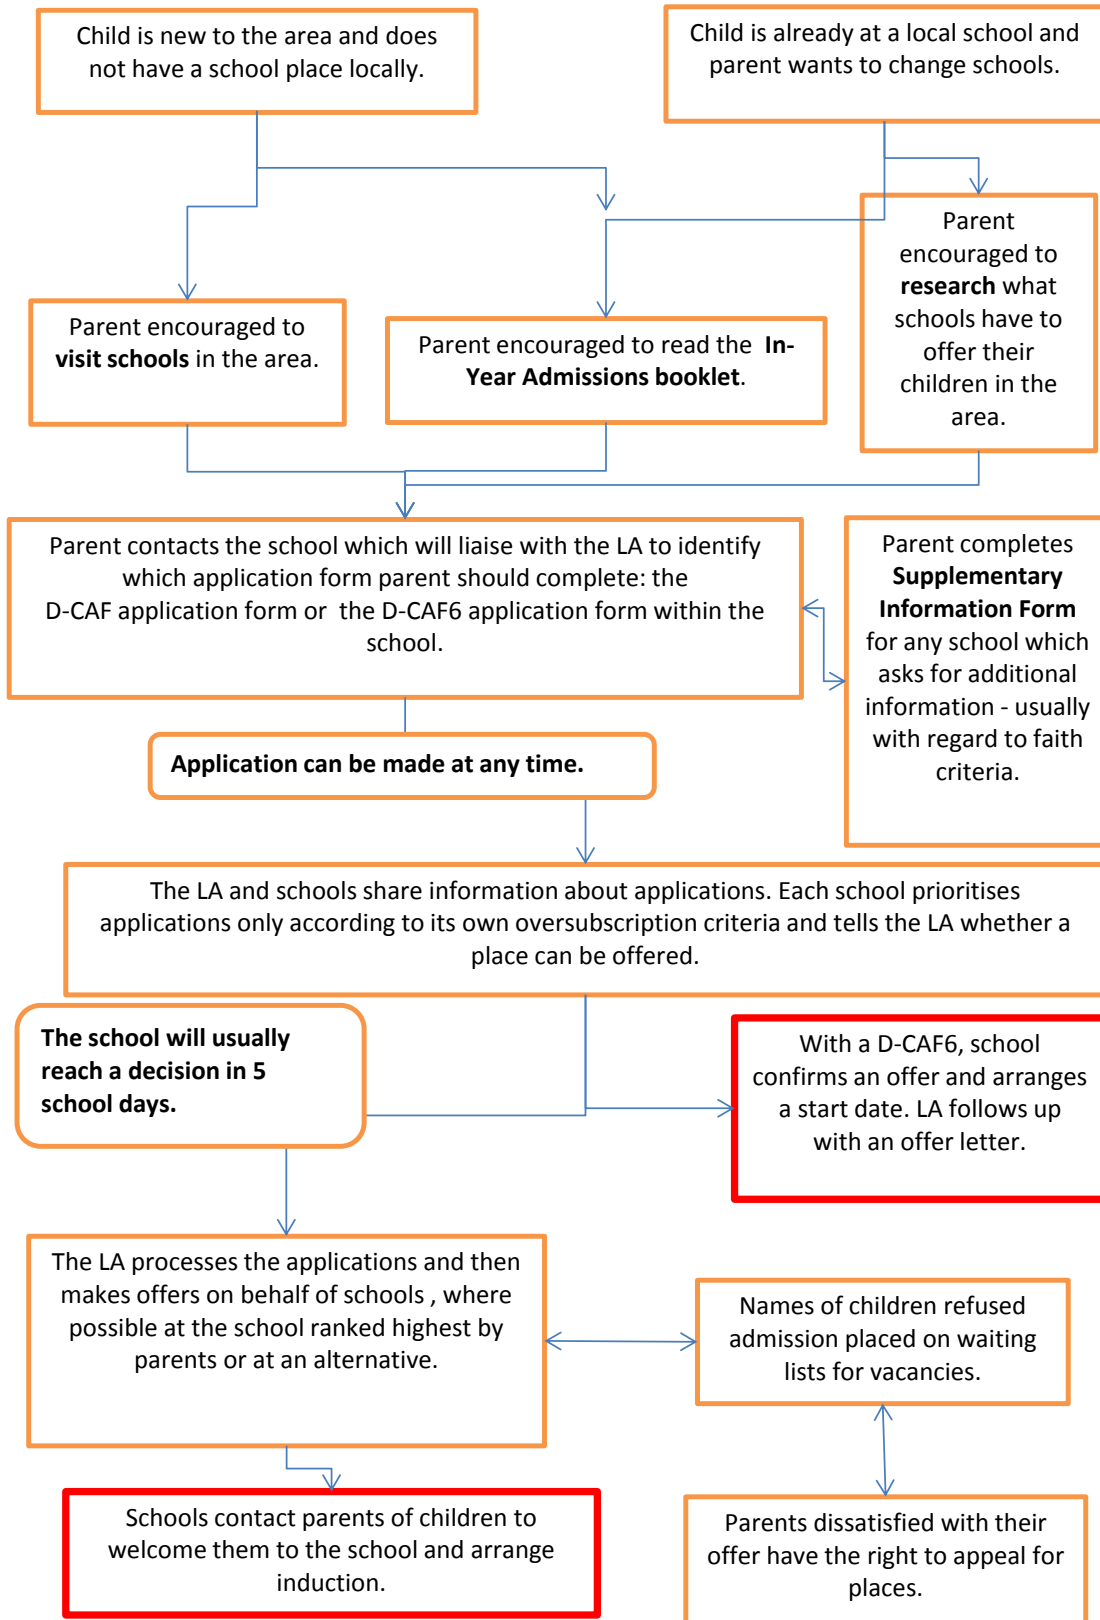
Child is new to the area and does not have a school place locally.

Child is already at a local school and parent wants to change schools.

Parent encouraged to **research** what schools have to offer their children in the area.

Parent encouraged to **visit schools** in the area.

Parent encouraged to read the **In-Year Admissions booklet**.

Parent contacts the school which will liaise with the LA to identify which application form parent should complete: the D-CAF application form or the D-CAF6 application form within the school.

Parent completes **Supplementary Information Form** for any school which asks for additional information - usually with regard to faith criteria.

**Application can be made at any time.**

The LA and schools share information about applications. Each school prioritises applications only according to its own oversubscription criteria and tells the LA whether a place can be offered.

**The school will usually reach a decision in 5 school days.**

With a D-CAF6, school confirms an offer and arranges a start date. LA follows up with an offer letter.

The LA processes the applications and then makes offers on behalf of schools , where possible at the school ranked highest by parents or at an alternative.

Names of children refused admission placed on waiting lists for vacancies.

Schools contact parents of children to welcome them to the school and arrange induction.

Parents dissatisfied with their offer have the right to appeal for places.